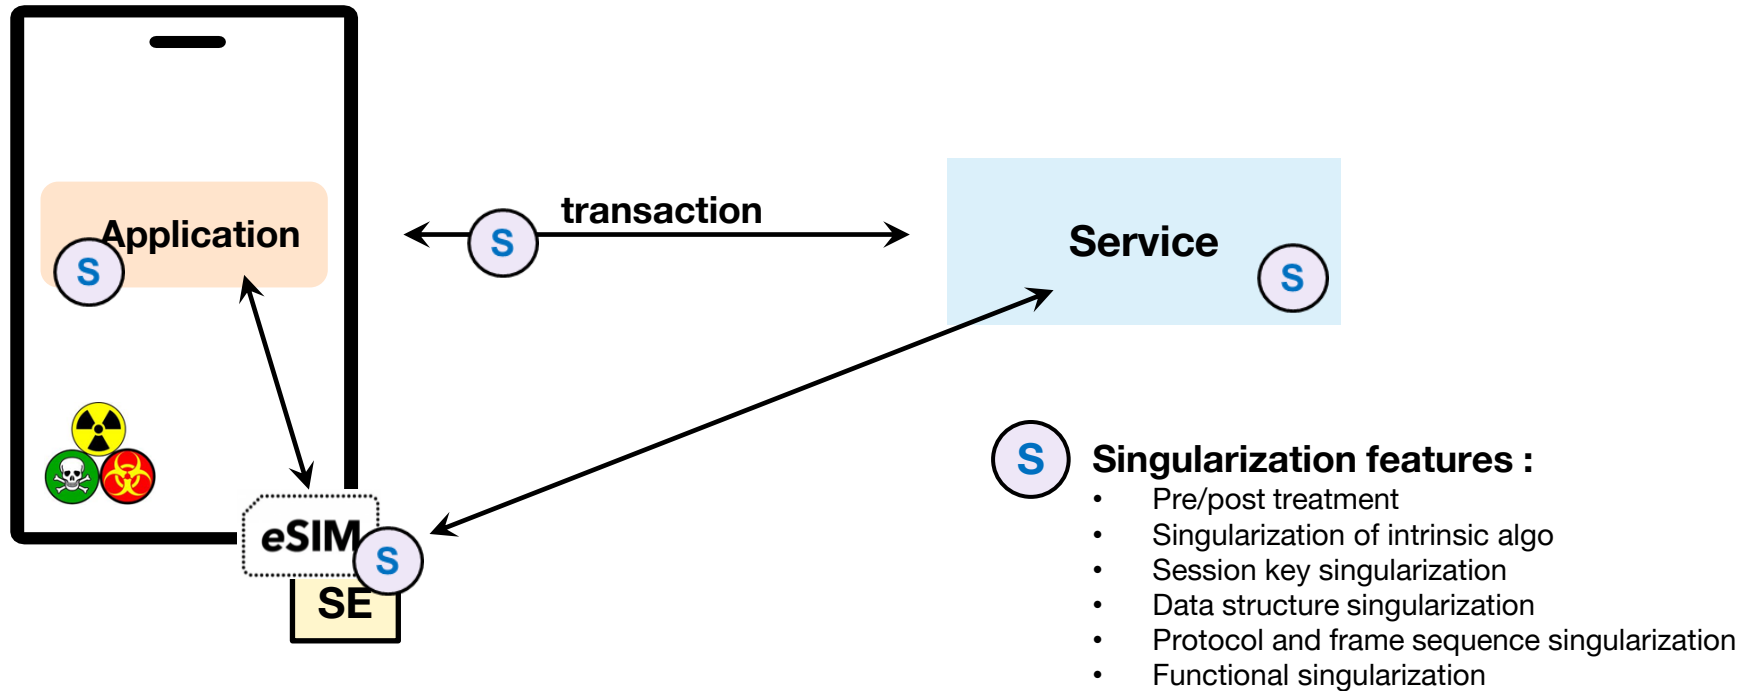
Application

S

transaction

S

Service

S

eSIM

S

SE

S

Singularization features :

- Pre/post treatment
- Singularization of intrinsic algo
- Session key singularization
- Data structure singularization
- Protocol and frame sequence singularization
- Functional singularization